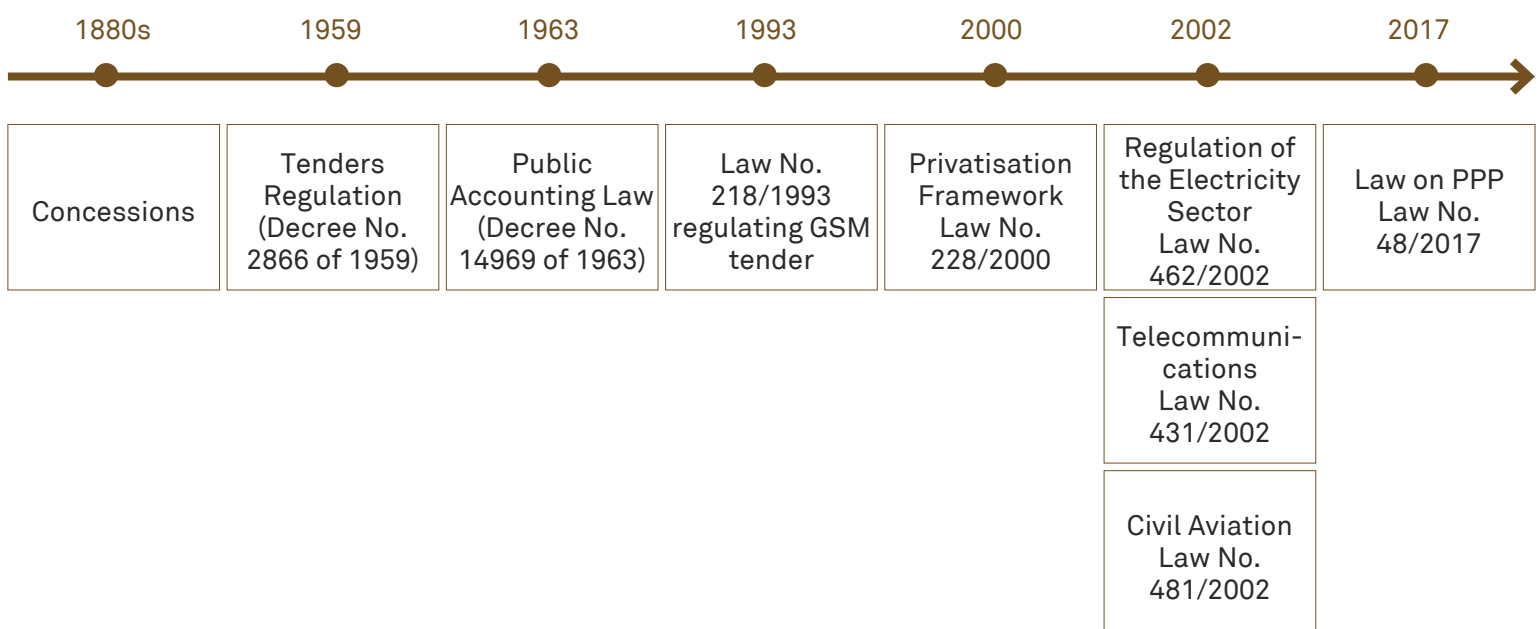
1880s

Concessions

1959

Tenders Regulation (Decree No. 2866 of 1959)

1963

Public Accounting Law (Decree No. 14969 of 1963)

1993

Law No. 218/1993 regulating GSM tender

2000

Privatisation Framework Law No. 228/2000

2002

Regulation of the Electricity Sector Law No. 462/2002

Telecommunications Law No. 431/2002

Civil Aviation Law No. 481/2002

2017

Law on PPP Law No. 48/2017